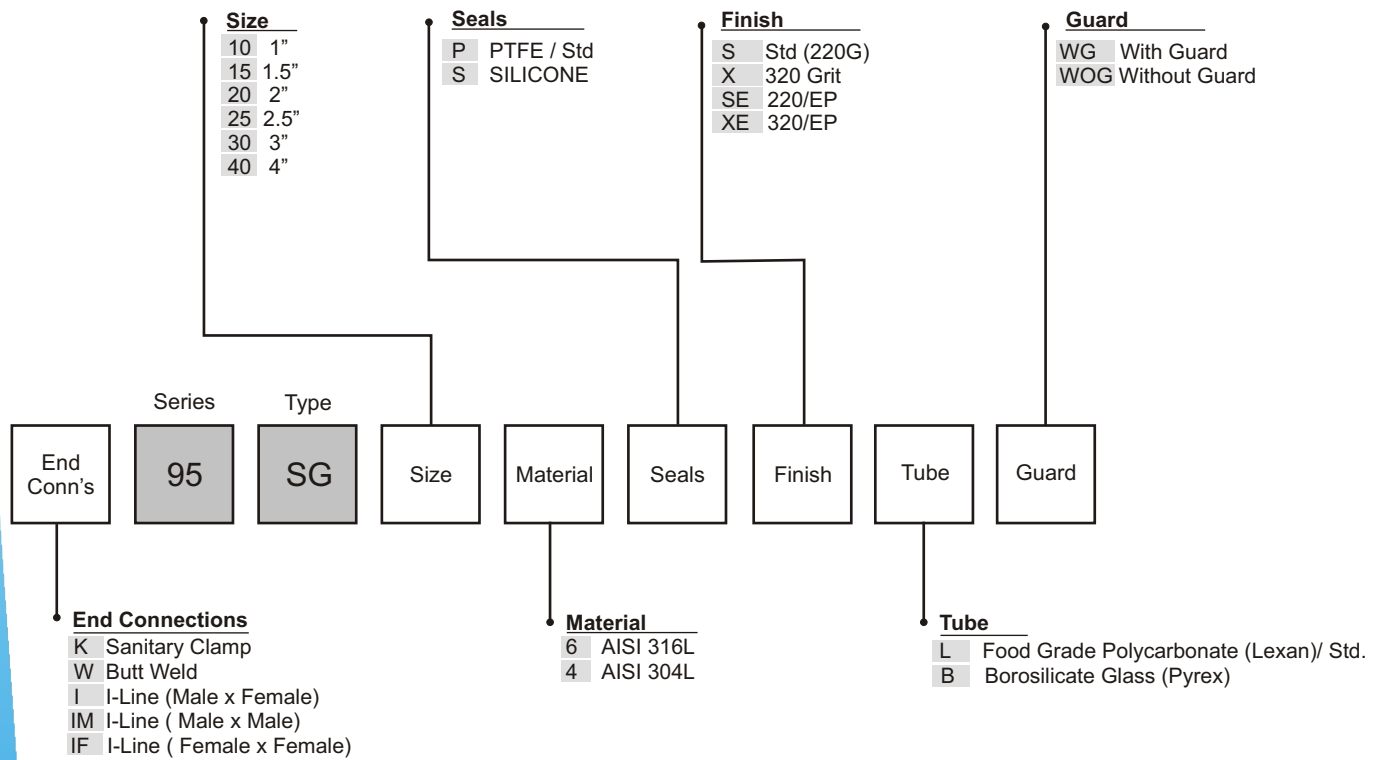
Size
10 1”
15 1.5”
20 2”
25 2.5”
30 3”
40 4”

Seals
P PTFE / Std
S SILICONE

Finish
S Std (220G)
X 320 Grit
SE 220/EP
XE 320/EP

Guard
WG With Guard
WOG Without Guard

Series

Type

End Conn’s

95

SG

Size

Material

Seals

Finish

Tube

Guard

End Connections
K Sanitary Clamp
W Butt Weld
I I-Line (Male x Female)
IM I-Line ( Male x Male)
IF I-Line ( Female x Female)

Material
6 AISI 316L
4 AISI 304L

Tube
L Food Grade Polycarbonate (Lexan)/ Std.
B Borosilicate Glass (Pyrex)